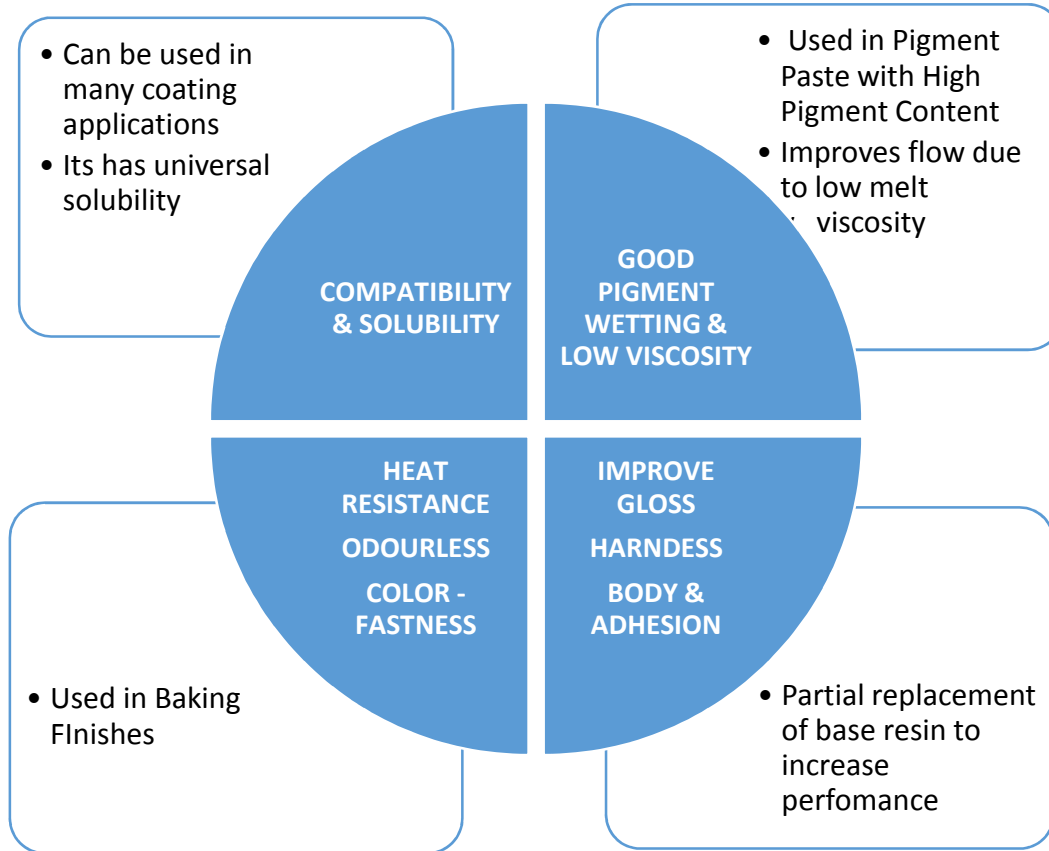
• Can be used in many coating applications
• Its has universal solubility

• Used in Pigment Paste with High Pigment Content
• Improves flow due to low melt viscosity

COMPATIBILITY & SOLUBILITY

GOOD PIGMENT WETTING & LOW VISCOSITY

HEAT RESISTANCE
ODOURLESS
COLOR - FASTNESS

IMPROVE GLOSS
HARNDESS
BODY & ADHESION

• Used in Baking FInishes

• Partial replacement of base resin to increase perfomance